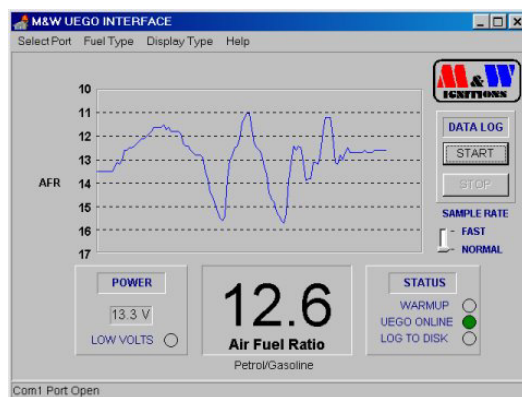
M&W UEGO INTERFACE

Select Port Fuel Type Display Type Help

M&W IGNITIONS

10
11
12
13
AFR 14
15
16
17

DATA LOG
START
STOP

SAMPLE RATE
FAST
NORMAL

POWER
13.3 V
LOW VOLTS

12.6
Air Fuel Ratio
Petrol/Gasoline

STATUS
WARMUP
UEGO ONLINE
LOG TO DISK

Com1 Port Open